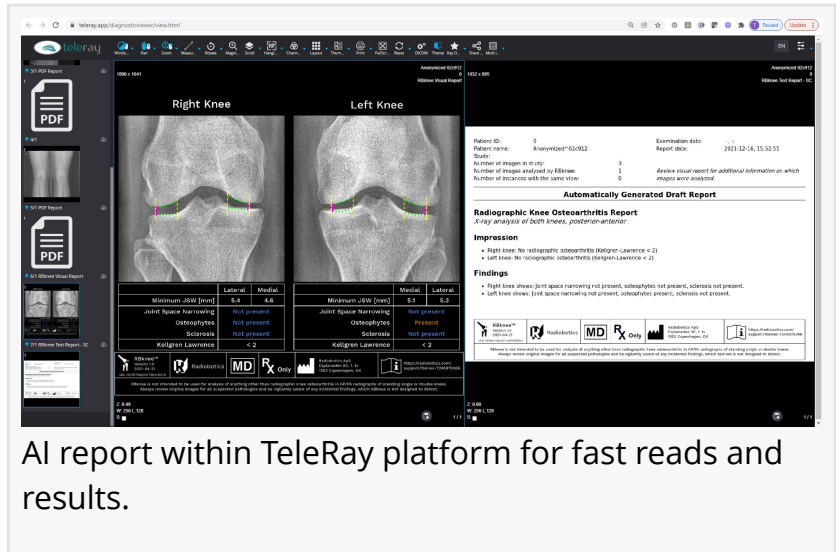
teleray.app/diagnosticviewer/view.html

Paused

Update

teleray

EN

3/1 PDF Report

PDF

4/1

5/1 PDF Report

PDF

6/1 RBknee Visual Report

7/1 RBknee Text Report - SC

1080 x 1641

Anonymized^02c912
0
RBknee Visual Report

Right Knee

Left Knee

| | Lateral | Medial |
|---|---|---|
| Minimum JSW [mm] | 5.4 | 4.6 |
| Joint Space Narrowing | Not present | |
| Osteophytes | Not present | |
| Sclerosis | Not present | |
| Kellgren Lawrence | < 2 | |

| | Medial | Lateral |
|---|---|---|
| Minimum JSW [mm] | 5.1 | 5.3 |
| Joint Space Narrowing | Not present | |
| Osteophytes | Present | |
| Sclerosis | Not present | |
| Kellgren Lawrence | < 2 | |

RBknee™

Radiobotics

MD

Rx Only

Z: 0.49
W: 256 L: 128

1/1

1032 x 695

Anonymized^02c912
0
RBknee Text Report - SC

Patient ID: 0
Patient name: Anonymized^02c912
Study:
Number of images in study: 3
Number of images analysed by RBknee: 1
Number of instances with the same view: 0

Examination date:
Report date: 2021-12-16, 15:52:55

Review visual report for additional information on which images were analyzed.

Automatically Generated Draft Report

Radiographic Knee Osteoarthritis Report
X-ray analysis of both knees, posterior-anterior

Impression

• Right knee: No radiographic osteoarthritis (Kellgren-Lawrence < 2).
• Left knee: No radiographic osteoarthritis (Kellgren-Lawrence < 2).

Findings

• Right knee shows: Joint space narrowing not present, osteophytes not present, sclerosis not present.
• Left knee shows: Joint space narrowing not present, osteophytes present, sclerosis not present.

RBknee™

Radiobotics

MD

Rx Only

Z: 0.00
W: 256 L: 128

1/1

AI report within TeleRay platform for fast reads and results.